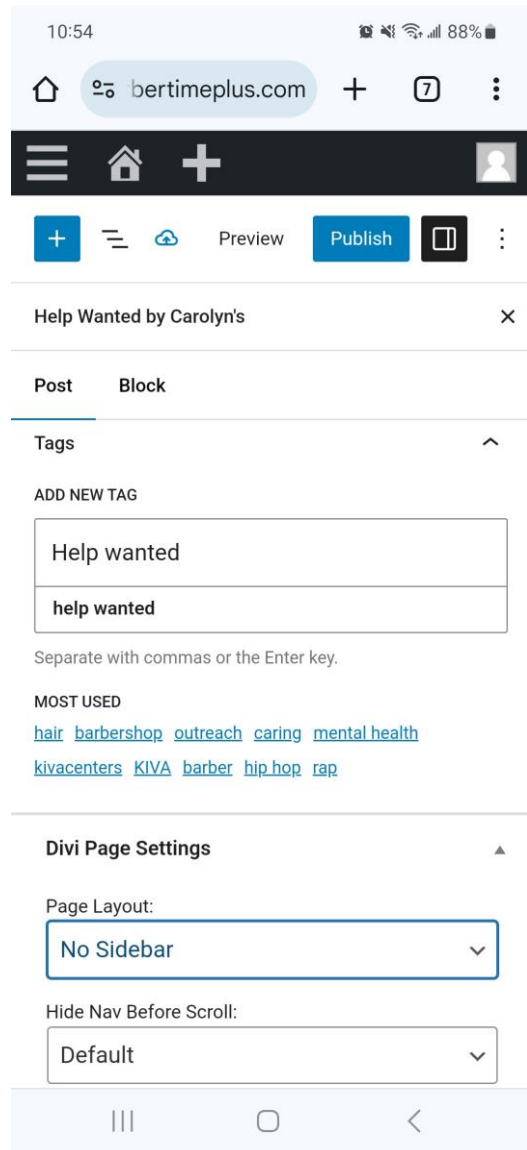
10:54 88%

bertimeplus.com 7

Preview Publish

Help Wanted by Carolyn's ×

Post Block

Tags

ADD NEW TAG

Help wanted

help wanted

Separate with commas or the Enter key.

MOST USED

hair barbershop outreach caring mental health kivacenters KIVA barber hip hop rap

Divi Page Settings

Page Layout:

No Sidebar

Hide Nav Before Scroll:

Default